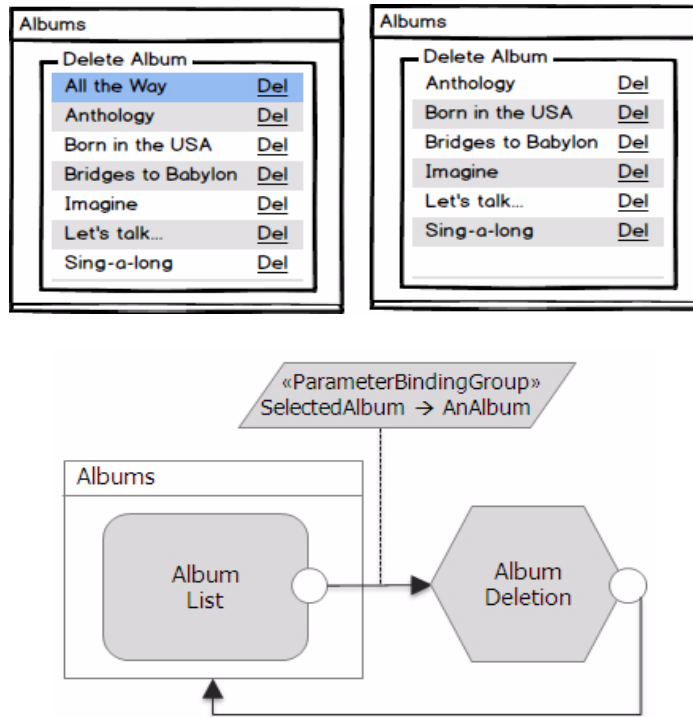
Albums

Delete Album

| | |
|---|---|
| All the Way | Del |
| Anthology | Del |
| Born in the USA | Del |
| Bridges to Babylon | Del |
| Imagine | Del |
| Let's talk... | Del |
| Sing-a-long | Del |

Albums

Delete Album

| | |
|---|---|
| Anthology | Del |
| Born in the USA | Del |
| Bridges to Babylon | Del |
| Imagine | Del |
| Let's talk... | Del |
| Sing-a-long | Del |

«ParameterBindingGroup»
SelectedAlbum → AnAlbum

Albums

Album List

Album Deletion